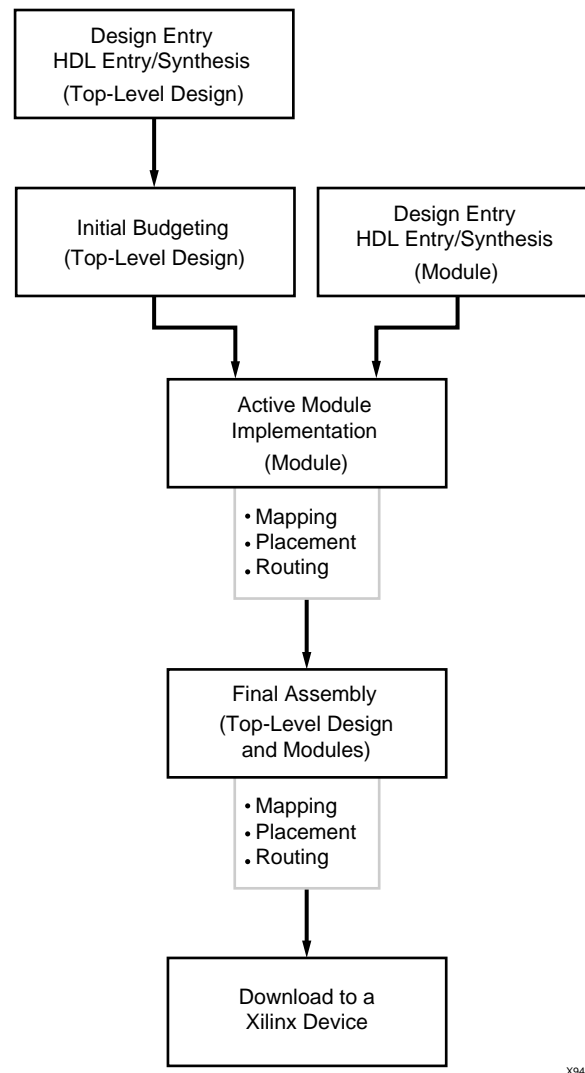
Design Entry
HDL Entry/Synthesis
(Top-Level Design)

Initial Budgeting
(Top-Level Design)

Design Entry
HDL Entry/Synthesis
(Module)

Active Module
Implementation
(Module)

• Mapping
• Placement
• Routing

Final Assembly
(Top-Level Design
and Modules)

• Mapping
• Placement
• Routing

Download to a
Xilinx Device

X94